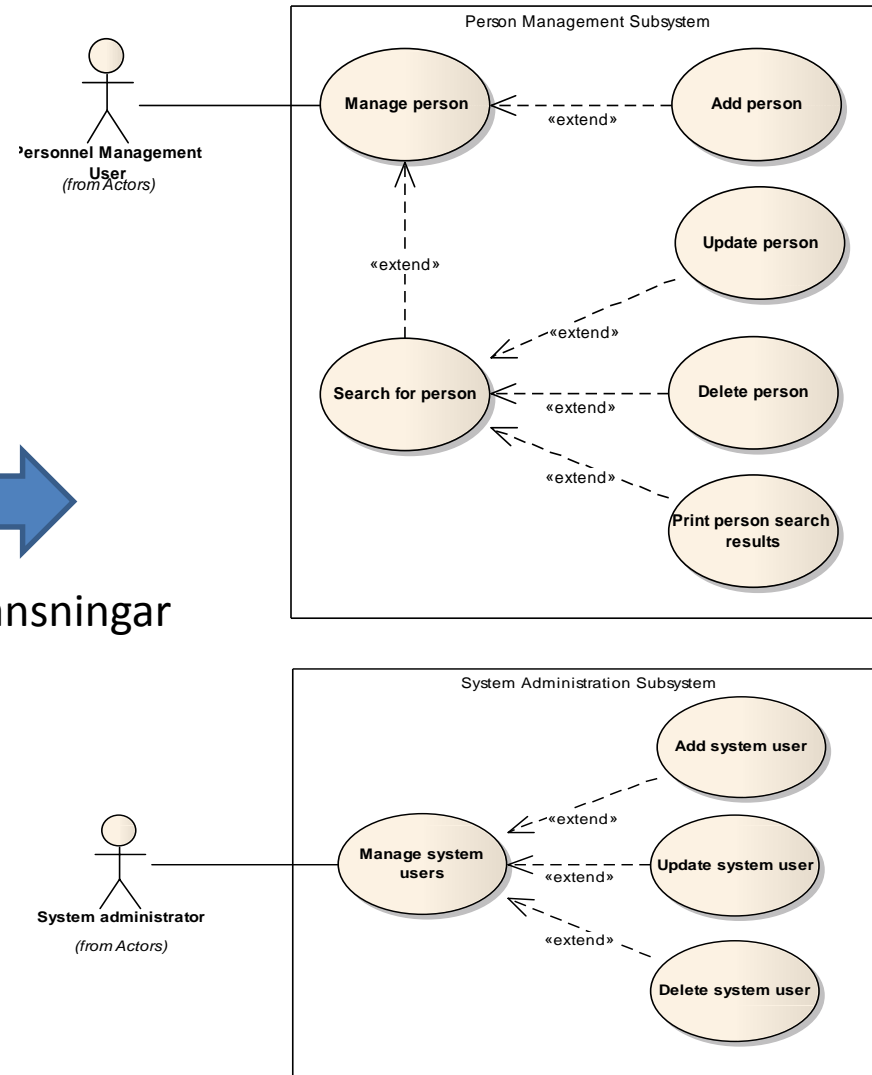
Personnel Management User
(from Actors)

Person Management Subsystem

Manage person

«extend»

Add person

«extend»

Update person

«extend»

Search for person

«extend»

Delete person

«extend»

Print person search results

ansningar

System Administration Subsystem

Add system user

«extend»

Manage system users

«extend»

Update system user

«extend»

Delete system user

System administrator
(from Actors)